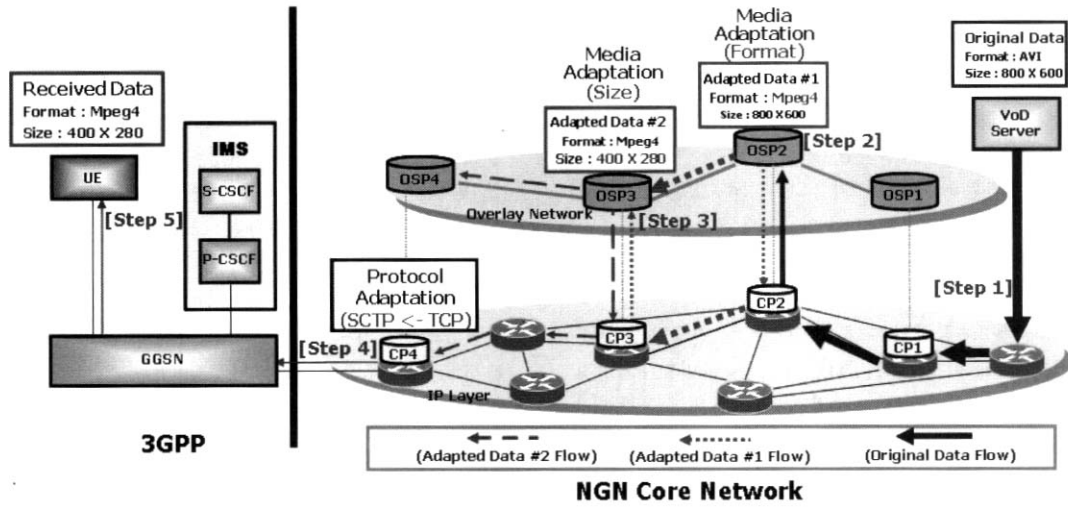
Received Data
Format : Mpeg4
Size : 400 X 280

UE

[Step 5]

IMS
S-CSCF
P-CSCF

GGSN

3GPP

Media Adaptation (Size)

Adapted Data #2
Format : Mpeg4
Size : 400 X 280

Media Adaptation (Format)

Adapted Data #1
Format : Mpeg4
Size : 800 X 600

Original Data
Format : AVI
Size : 800 X 600

VoD Server

OSP4
OSP3
OSP2
OSP1

[Step 2]
[Step 3]
Overlay Network

Protocol Adaptation
(SCTP <- TCP)

[Step 4]
CP4
CP3
CP2
CP1
[Step 1]
IP Layer

(Adapted Data #2 Flow)
(Adapted Data #1 Flow)
(Original Data Flow)

NGN Core Network